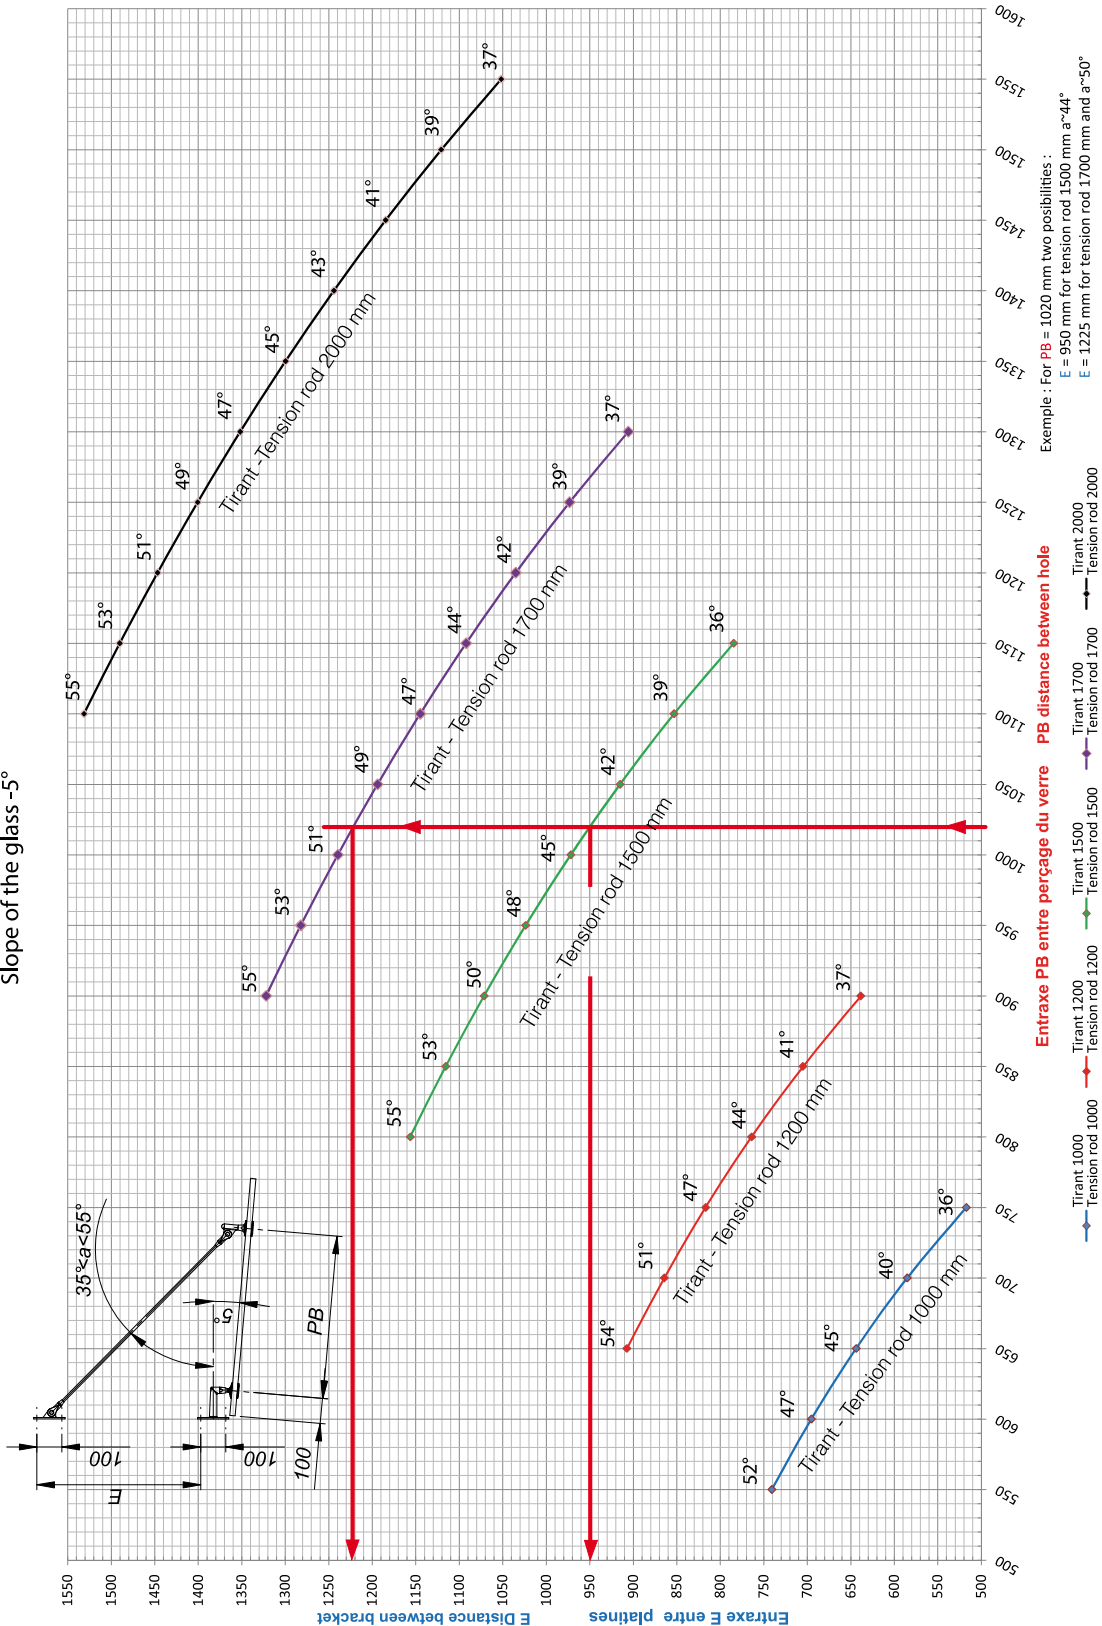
Slope of the glass -5°

E Distance between bracket
Entraxe E entre platines

1550
1500
1450
1400
1350
1300
1250
1200
1150
1100
1050
1000
950
900
850
800
750
700
650
600
550
500

500
550
600
650
700
750
800
850
900
950
1000
1050
1100
1150
1200
1250
1300
1350
1400
1450
1500
1550
1600

Entraxe PB entre perçage du verre
PB distance between hole

Tirant - Tension rod 2000 mm
55°
53°
51°
49°
47°
45°
43°
41°
39°
37°

Tirant - Tension rod 1700 mm
55°
53°
51°
49°
47°
44°
42°
39°
37°

Tirant - Tension rod 1500 mm
55°
53°
50°
48°
45°
42°
39°
36°

Tirant - Tension rod 1200 mm
54°
51°
47°
44°
41°
37°

Tirant - Tension rod 1000 mm
52°
47°
45°
40°
36°

35°≤a≤55°
5°
PB
100
100
100
E

Tirant 1000 Tension rod 1000
Tirant 1200 Tension rod 1200
Tirant 1500 Tension rod 1500
Tirant 1700 Tension rod 1700
Tirant 2000 Tension rod 2000

Exemple : For PB = 1020 mm two posibilities :
E = 950 mm for tension rod 1500 mm a~44°
E = 1225 mm for tension rod 1700 mm and a~50°